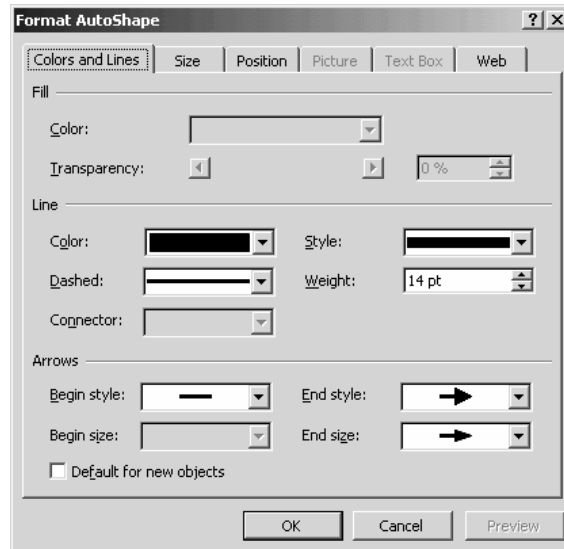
Format AutoShape

? X

Colors and Lines | Size | Position | Picture | Text Box | Web

Fill

Color:

Transparency:

0 %

Line

Color:

Style:

Dashed:

Weight:

14 pt

Connector:

Arrows

Begin style:

End style:

Begin size:

End size:

Default for new objects

OK

Cancel

Preview